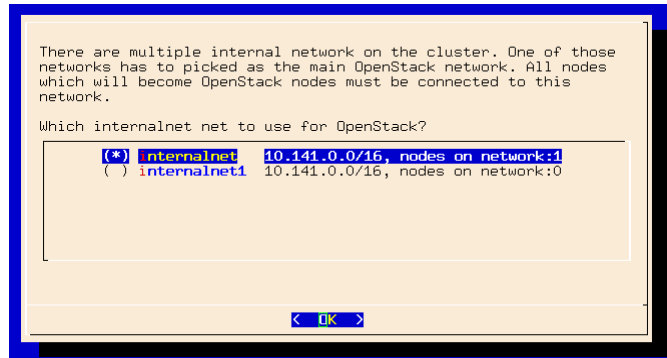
There are multiple internal network on the cluster. One of those networks has to picked as the main OpenStack network. All nodes which will become OpenStack nodes must be connected to this network.

Which internalnet net to use for OpenStack?

(*) internalnet 10.141.0.0/16, nodes on network:1
( ) internalnet1 10.141.0.0/16, nodes on network:0

< OK >